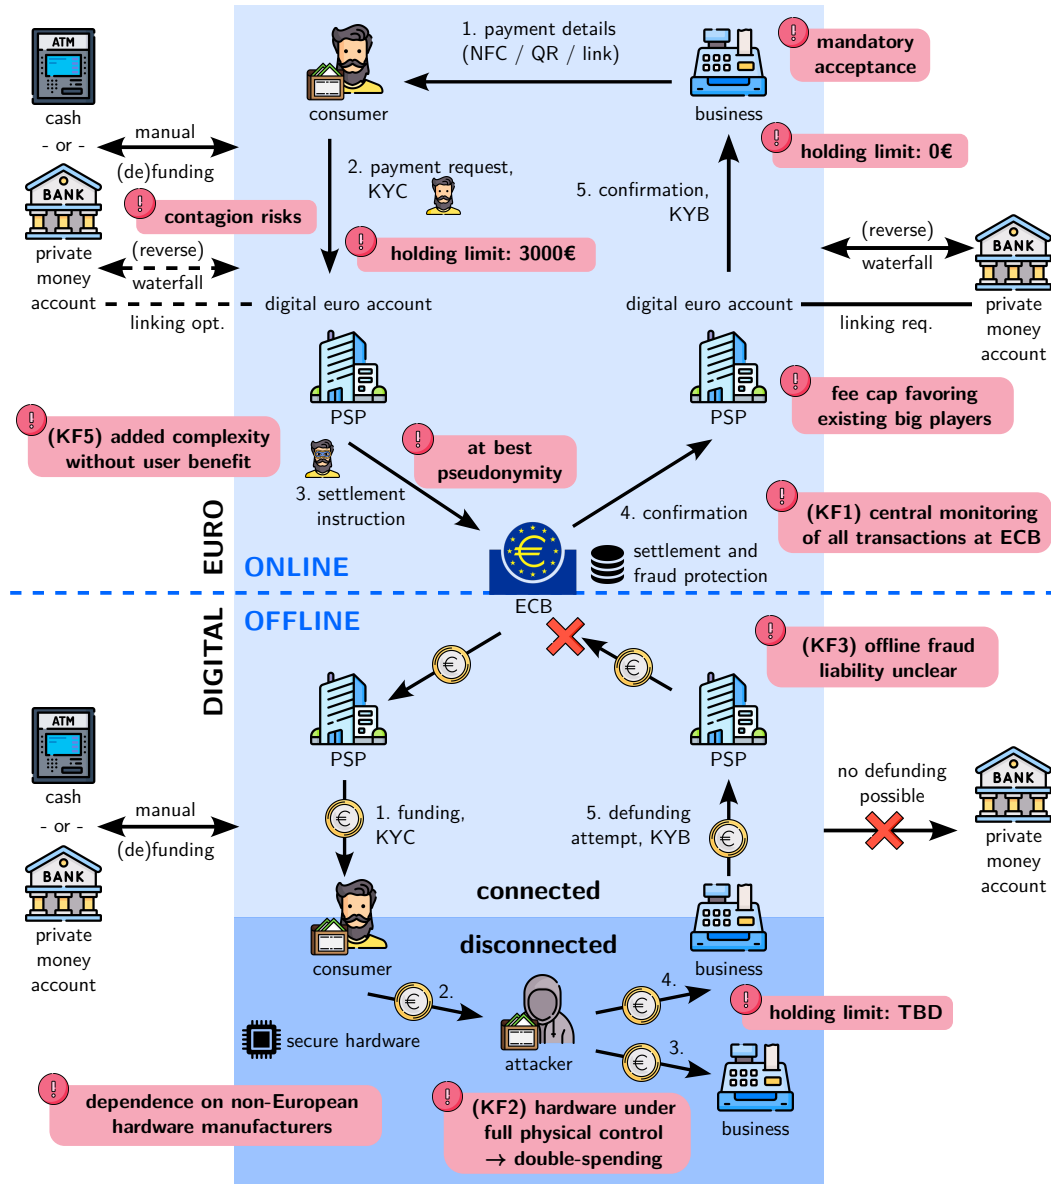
ATM
cash
- or -
BANK
private money account

manual
(de)funding

(reverse)
waterfall

linking opt.

contagion risks

1. payment details (NFC / QR / link)

consumer

2. payment request, KYC

holding limit: 3000€

digital euro account

business

mandatory acceptance

holding limit: 0€

5. confirmation, KYB

(reverse)
waterfall

BANK
private money account

digital euro account

linking req.

PSP

PSP

fee cap favoring existing big players

(KF5) added complexity without user benefit

at best pseudonymity

3. settlement instruction

4. confirmation

(KF1) central monitoring of all transactions at ECB

EURO

ONLINE

settlement and fraud protection

ECB

DIGITAL

OFFLINE

(KF3) offline fraud liability unclear

PSP

PSP

ATM
cash
- or -
BANK
private money account

manual
(de)funding

1. funding, KYC

5. defunding attempt, KYB

no defunding possible

BANK
private money account

connected

disconnected

consumer

business

2.

4.

holding limit: TBD

secure hardware

attacker

3.

business

dependence on non-European hardware manufacturers

(KF2) hardware under full physical control → double-spending